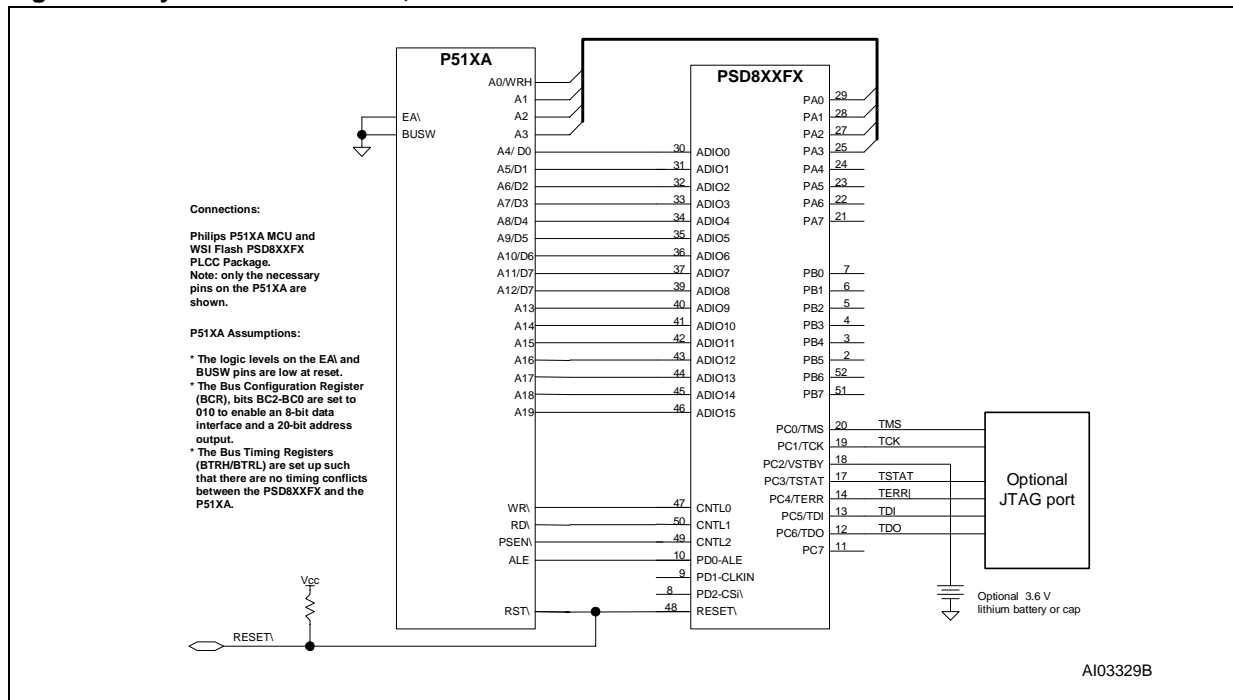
P51XA

A0/WRH
A1
A2
A3
EA\
BUSW
A4/ D0
A5/D1
A6/D2
A7/D3
A8/D4
A9/D5
A10/D6
A11/D7
A12/D7
A13
A14
A15
A16
A17
A18
A19
WR\
RD\
PSEN\
ALE
RST\

PSD8XXFX

30 ADIO0
31 ADIO1
32 ADIO2
33 ADIO3
34 ADIO4
35 ADIO5
36 ADIO6
37 ADIO7
39 ADIO8
40 ADIO9
41 ADIO10
42 ADIO11
43 ADIO12
44 ADIO13
45 ADIO14
46 ADIO15
47 CNTL0
50 CNTL1
49 CNTL2
10 PD0-ALE
9 PD1-CLKIN
8 PD2-CSi\
48 RESET\

PA0 29
PA1 28
PA2 27
PA3 25
PA4 24
PA5 23
PA6 22
PA7 21
PB0 7
PB1 6
PB2 5
PB3 4
PB4 3
PB5 2
PB6 52
PB7 51
PC0/TMS 20
PC1/TCK 19
PC2/VSTBY 18
PC3/TSTAT 17
PC4/TERR 14
PC5/TDI 13
PC6/TDO 12
PC7 11

TMS
TCK
TSTAT
TERR
TDI
TDO

Optional JTAG port

Optional 3.6 V lithium battery or cap

Connections:

Philips P51XA MCU and WSI Flash PSD8XXFX PLCC Package.
Note: only the necessary pins on the P51XA are shown.

P51XA Assumptions:

* The logic levels on the EA\ and BUSW pins are low at reset.
* The Bus Configuration Register (BCR), bits BC2-BC0 are set to 010 to enable an 8-bit data interface and a 20-bit address output.
* The Bus Timing Registers (BTRH/BTRL) are set up such that there are no timing conflicts between the PSD8XXFX and the P51XA.

Vcc

RESET\

AI03329B